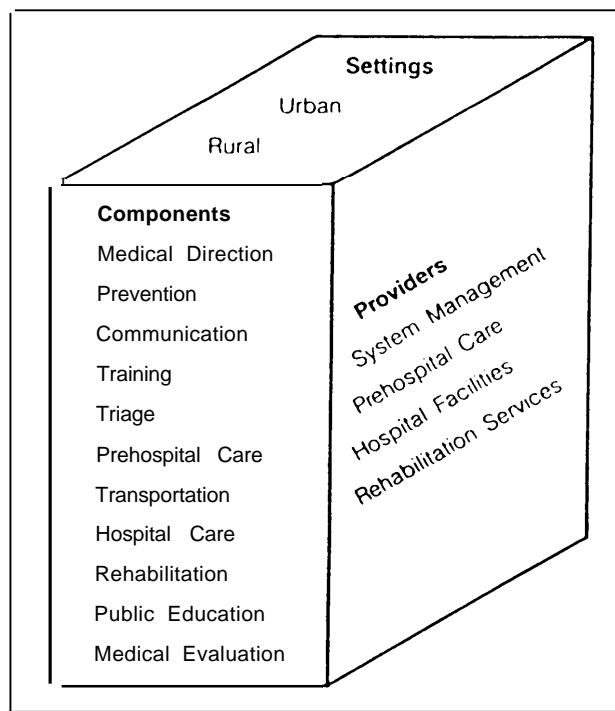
Settings
Urban
Rural

Components
Medical Direction
Prevention
Communication
Training
Triage
Prehospital Care
Transportation
Hospital Care
Rehabilitation
Public Education
Medical Evaluation

Providers
System Management
Prehospital Care
Hospital Facilities
Rehabilitation Services